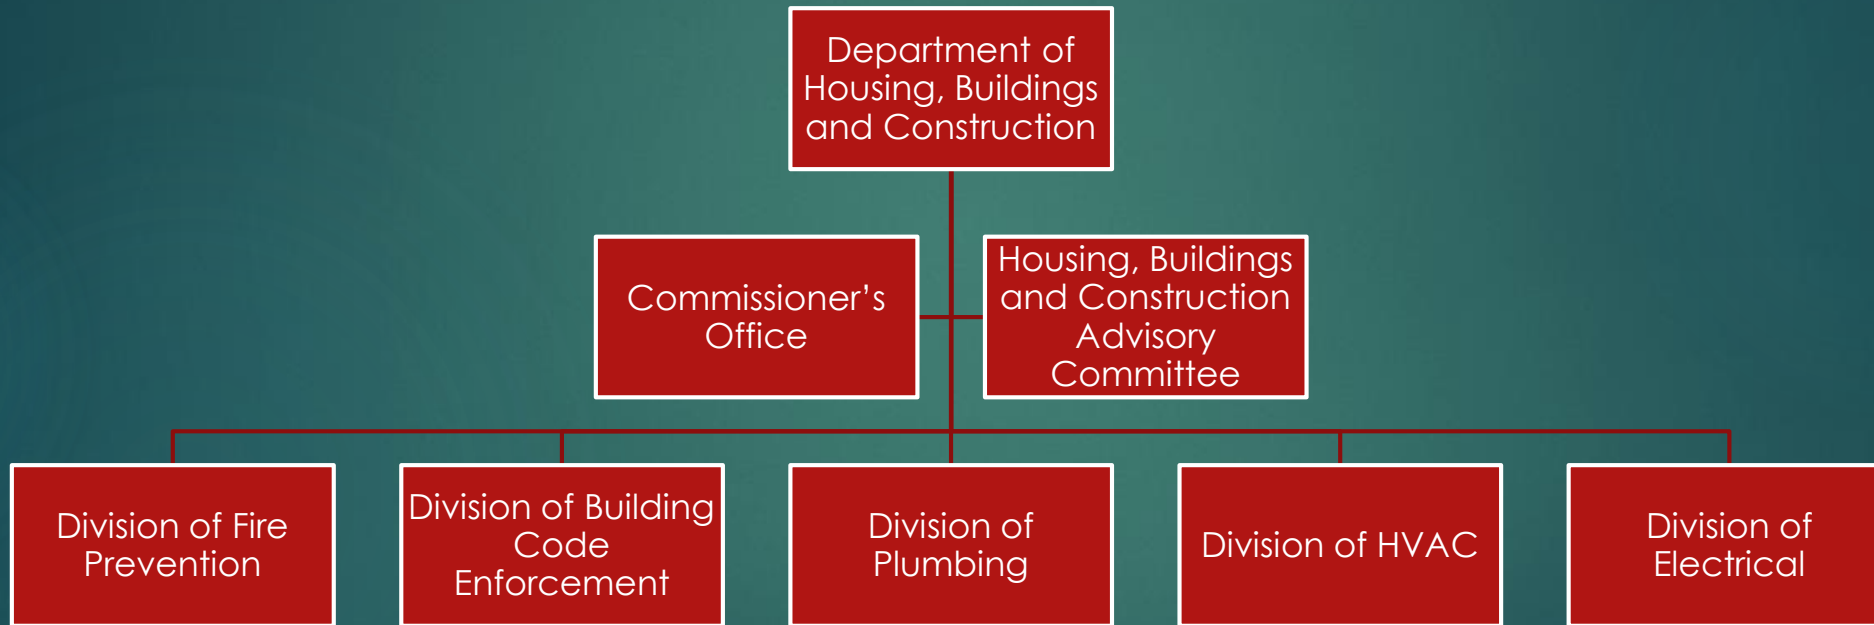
Department of Housing, Buildings and Construction

Commissioner's Office

Housing, Buildings and Construction Advisory Committee

Division of Fire Prevention

Division of Building Code Enforcement

Division of Plumbing

Division of HVAC

Division of Electrical